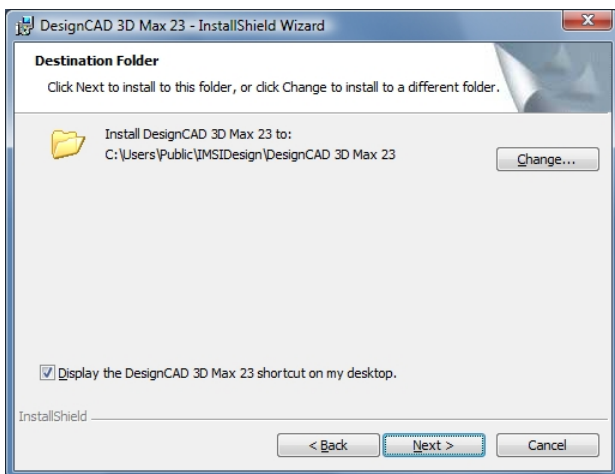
DesignCAD 3D Max 23 - InstallShield Wizard

Destination Folder

Click Next to install to this folder, or click Change to install to a different folder.

Install DesignCAD 3D Max 23 to:
C:\Users\Public\IMSIDesign\DesignCAD 3D Max 23

Change...

Display the DesignCAD 3D Max 23 shortcut on my desktop.

InstallShield

< Back

Next >

Cancel